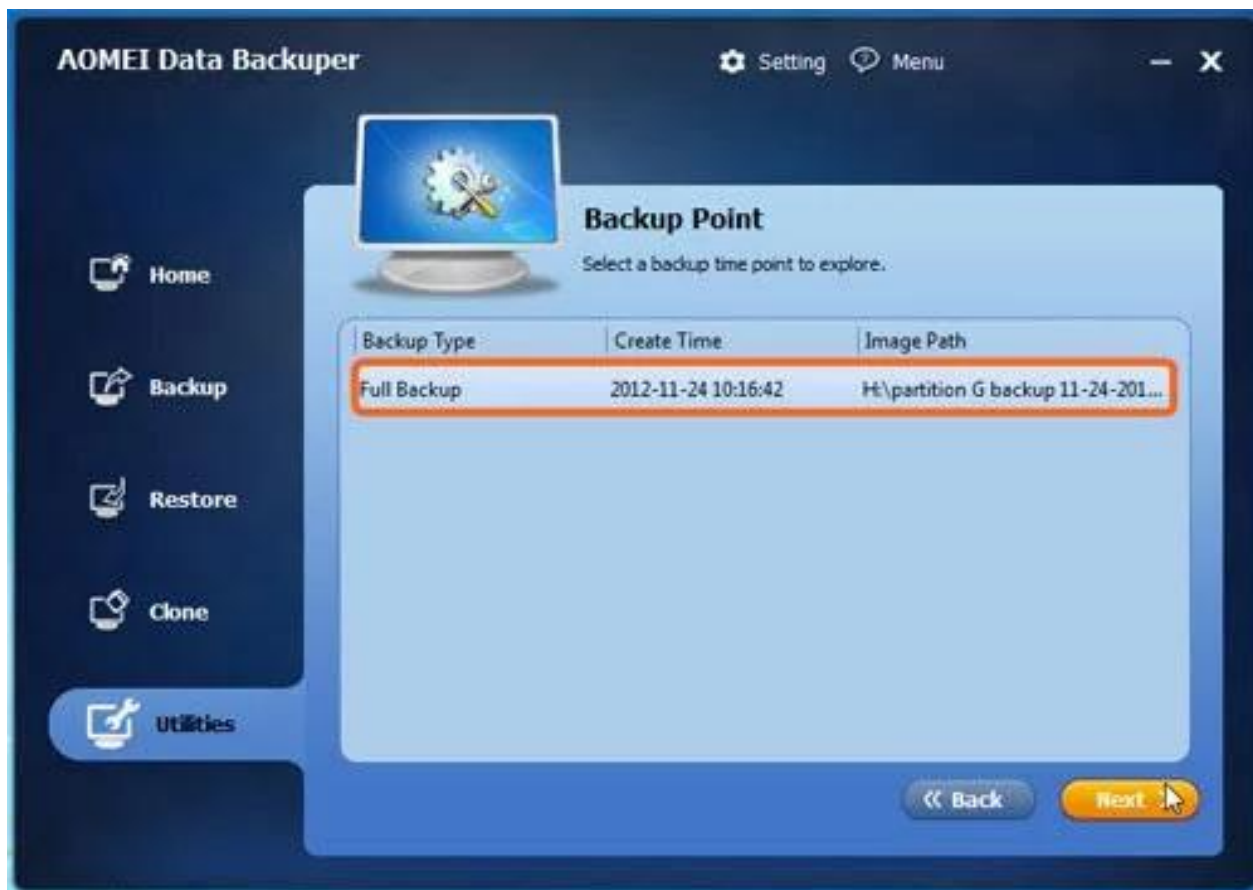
AOMEI Data Backuper

Setting Menu

Home

Backup

Restore

Clone

Utilities

Backup Point

Select a backup time point to explore.

| Backup Type | Create Time | Image Path |
|---|---|---|
| Full Backup | 2012-11-24 10:16:42 | H:\partition G backup 11-24-201... |

« Back

Next